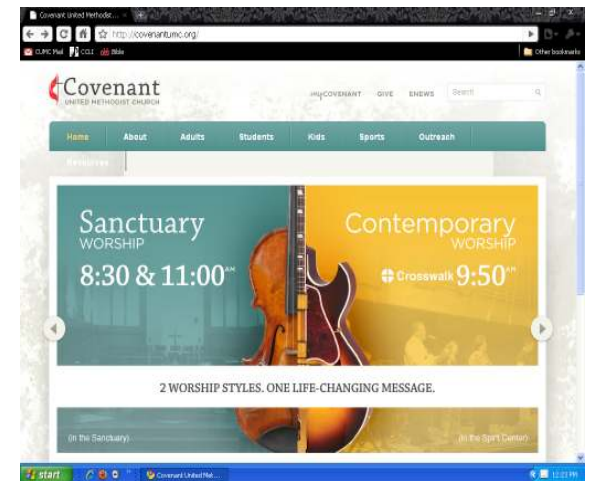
Covenant United Methodis...

http://covenantumc.org/

CUMC Mail CCLI Bible

Other bookmarks

Covenant
UNITED METHODIST CHURCH

MYCOVENANT GIVE ENEWS Search

Home About Adults Students Kids Sports Outreach Resources

Sanctuary
WORSHIP
8:30 & 11:00AM

Contemporary
WORSHIP
Crosswalk 9:50AM

2 WORSHIP STYLES. ONE LIFE-CHANGING MESSAGE.

(In the Sanctuary)

(In the Sport Center)

start

Covenant United Met...

12:23 PM